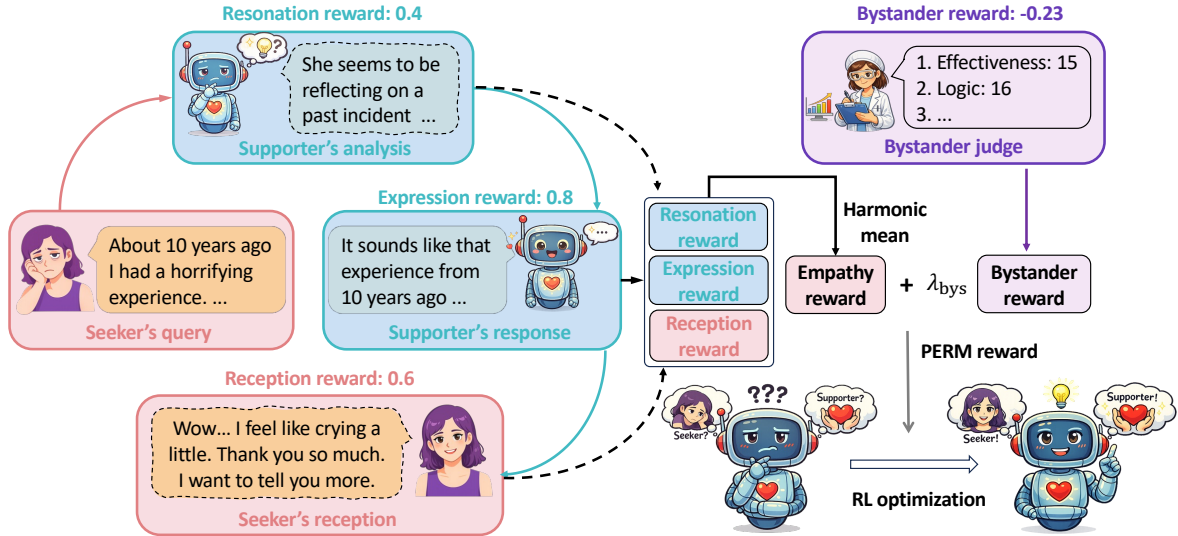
Resonation reward: 0.4

She seems to be reflecting on a past incident ...

Supporter's analysis

Bystander reward: -0.23

1. Effectiveness: 15
2. Logic: 16
3. ...

Bystander judge

About 10 years ago I had a horrifying experience. ...

Seeker's query

Expression reward: 0.8

It sounds like that experience from 10 years ago ...

Supporter's response

Resonation reward

Expression reward

Reception reward

Harmonic mean

Empathy reward

+ $\lambda_{\text{bys}}$

Bystander reward

PERM reward

Reception reward: 0.6

Wow... I feel like crying a little. Thank you so much. I want to tell you more.

Seeker's reception

???

Seeker?

Supporter?

Seeker!

Supporter!

RL optimization